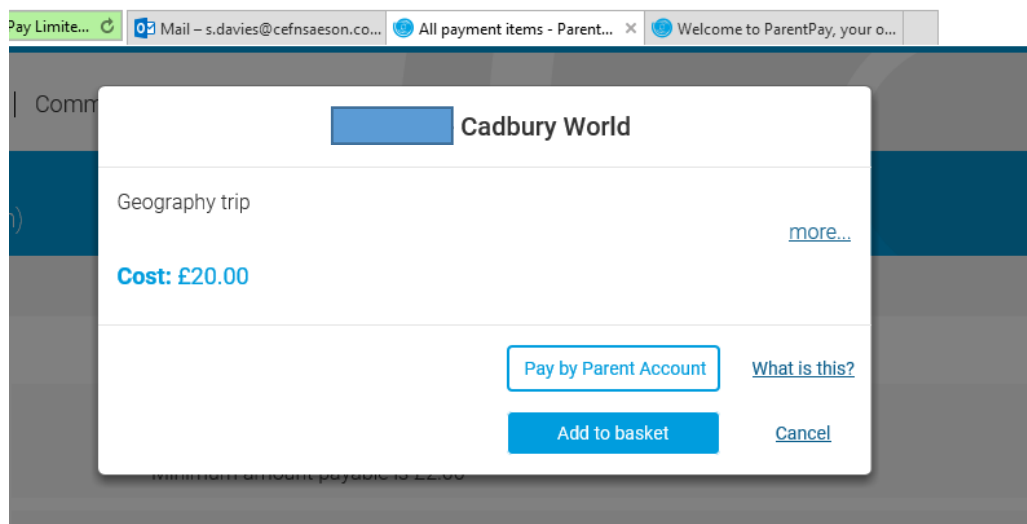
Pay Limite...

Mail – s.davies@cefnsaeson.co...

All payment items - Parent...

Welcome to ParentPay, your o...

| Comm

n)

Cadbury World

Geography trip

more...

Cost: £20.00

Pay by Parent Account

What is this?

Add to basket

Cancel

Minimum amount payable is £2.00